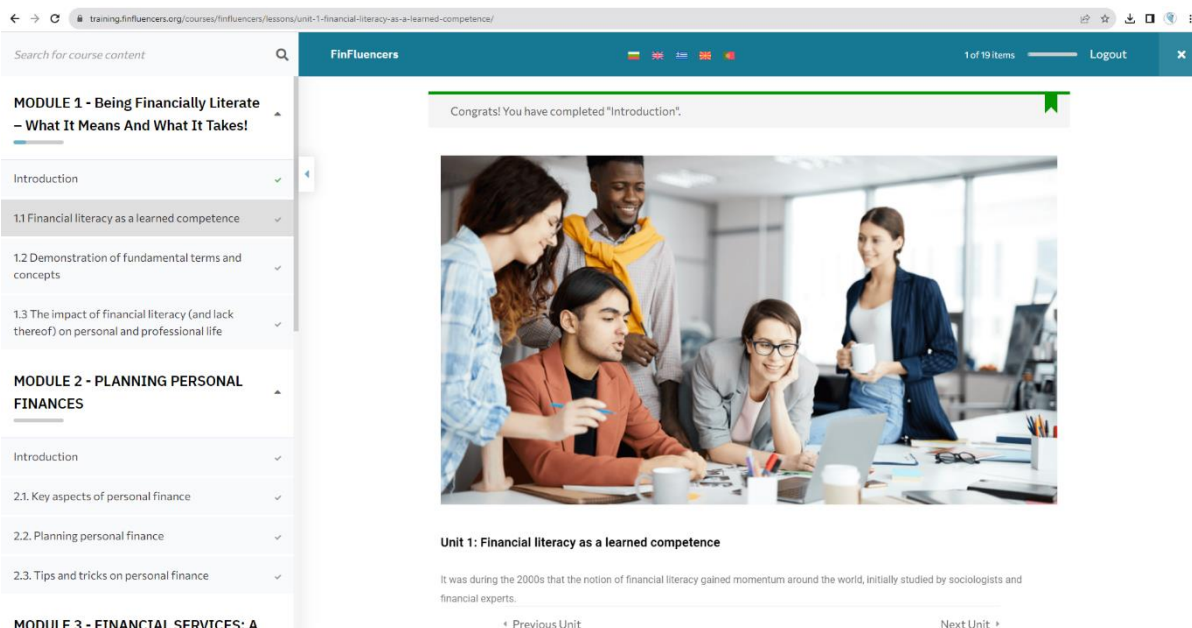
training.finfluencers.org/courses/finfluencers/lessons/unit-1-financial-literacy-as-a-learned-competence/

Search for course content

FinFluencers

1 of 19 items

Logout

MODULE 1 - Being Financially Literate – What It Means And What It Takes!

Introduction

1.1 Financial literacy as a learned competence

1.2 Demonstration of fundamental terms and concepts

1.3 The impact of financial literacy (and lack thereof) on personal and professional life

MODULE 2 - PLANNING PERSONAL FINANCES

Introduction

2.1. Key aspects of personal finance

2.2. Planning personal finance

2.3. Tips and tricks on personal finance

MODULE 3 - FINANCIAL SERVICES: A

Congrats! You have completed "Introduction".

Unit 1: Financial literacy as a learned competence

It was during the 2000s that the notion of financial literacy gained momentum around the world, initially studied by sociologists and financial experts.

Previous Unit

Next Unit